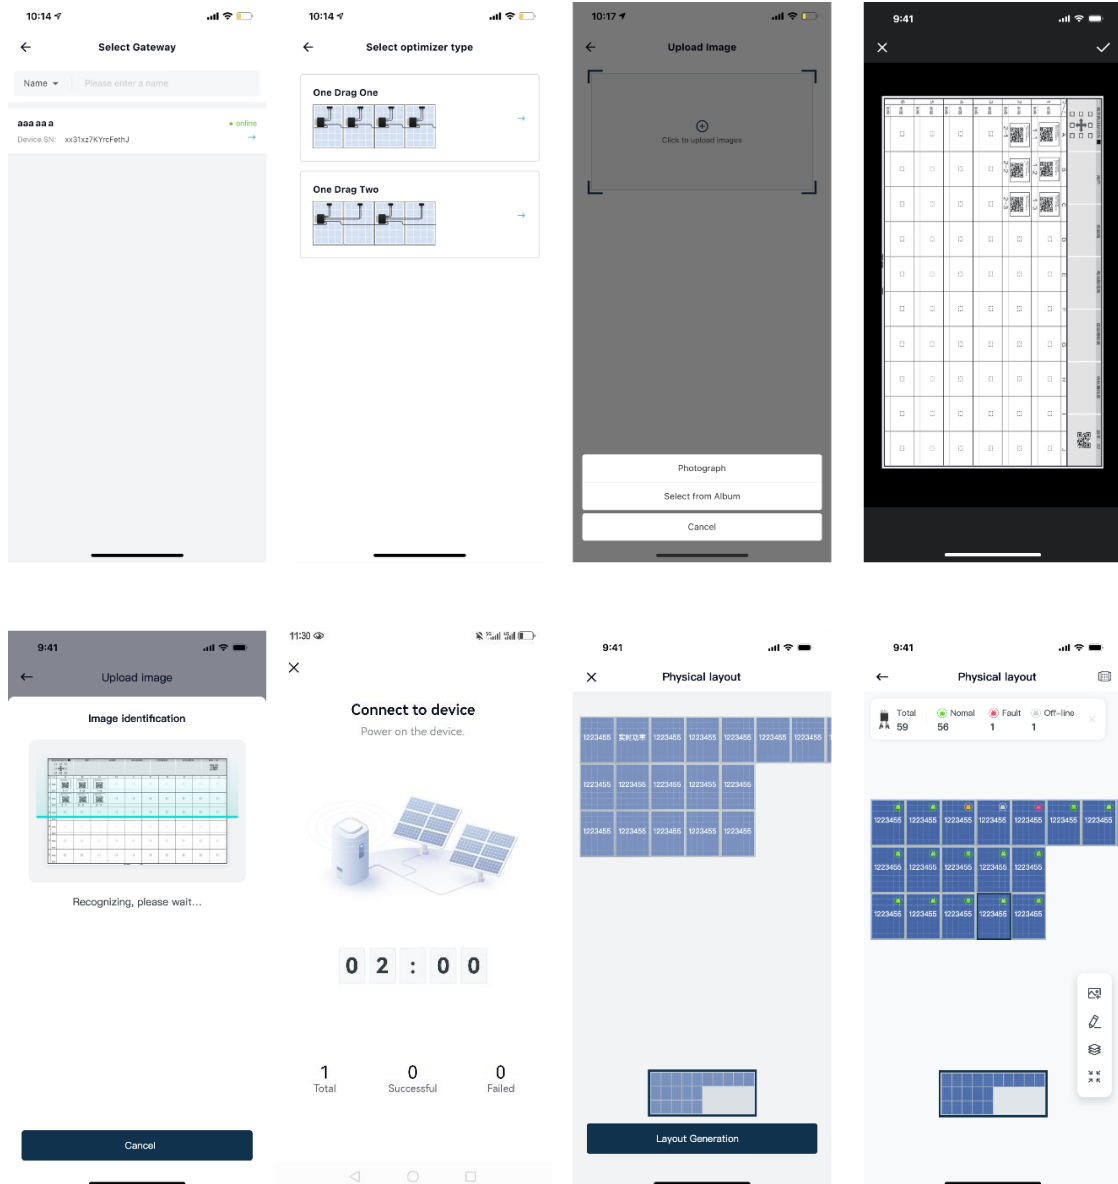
10:14

Select Gateway

Name ▾ Please enter a name

aaa aa a
• online
Device SN: xx31xz7KYrcFethJ

10:14

Select optimizer type

One Drag One

One Drag Two

10:17

Upload Image

Click to upload images

Photograph
Select from Album
Cancel

9:41

9:41

Upload image

Image identification

Recognizing, please wait...

Cancel

11:30

Connect to device
Power on the device.

0 2 : 0 0

1
Total
0
Successful
0
Failed

9:41

Physical layout

1223455 1223455 1223455 1223455 1223455 1223455 1223455
1223455 1223455 1223455 1223455 1223455
1223455 1223455 1223455 1223455 1223455

Layout Generation

9:41

Physical layout

Total 59
Nomal 56
Fault 1
Off-line 1

1223456 1223455 1223455 1223456 1223455 1223455 1223455
1223455 1223455 1223455 1223455 1223455
1223455 1223455 1223455 1223455 1223455